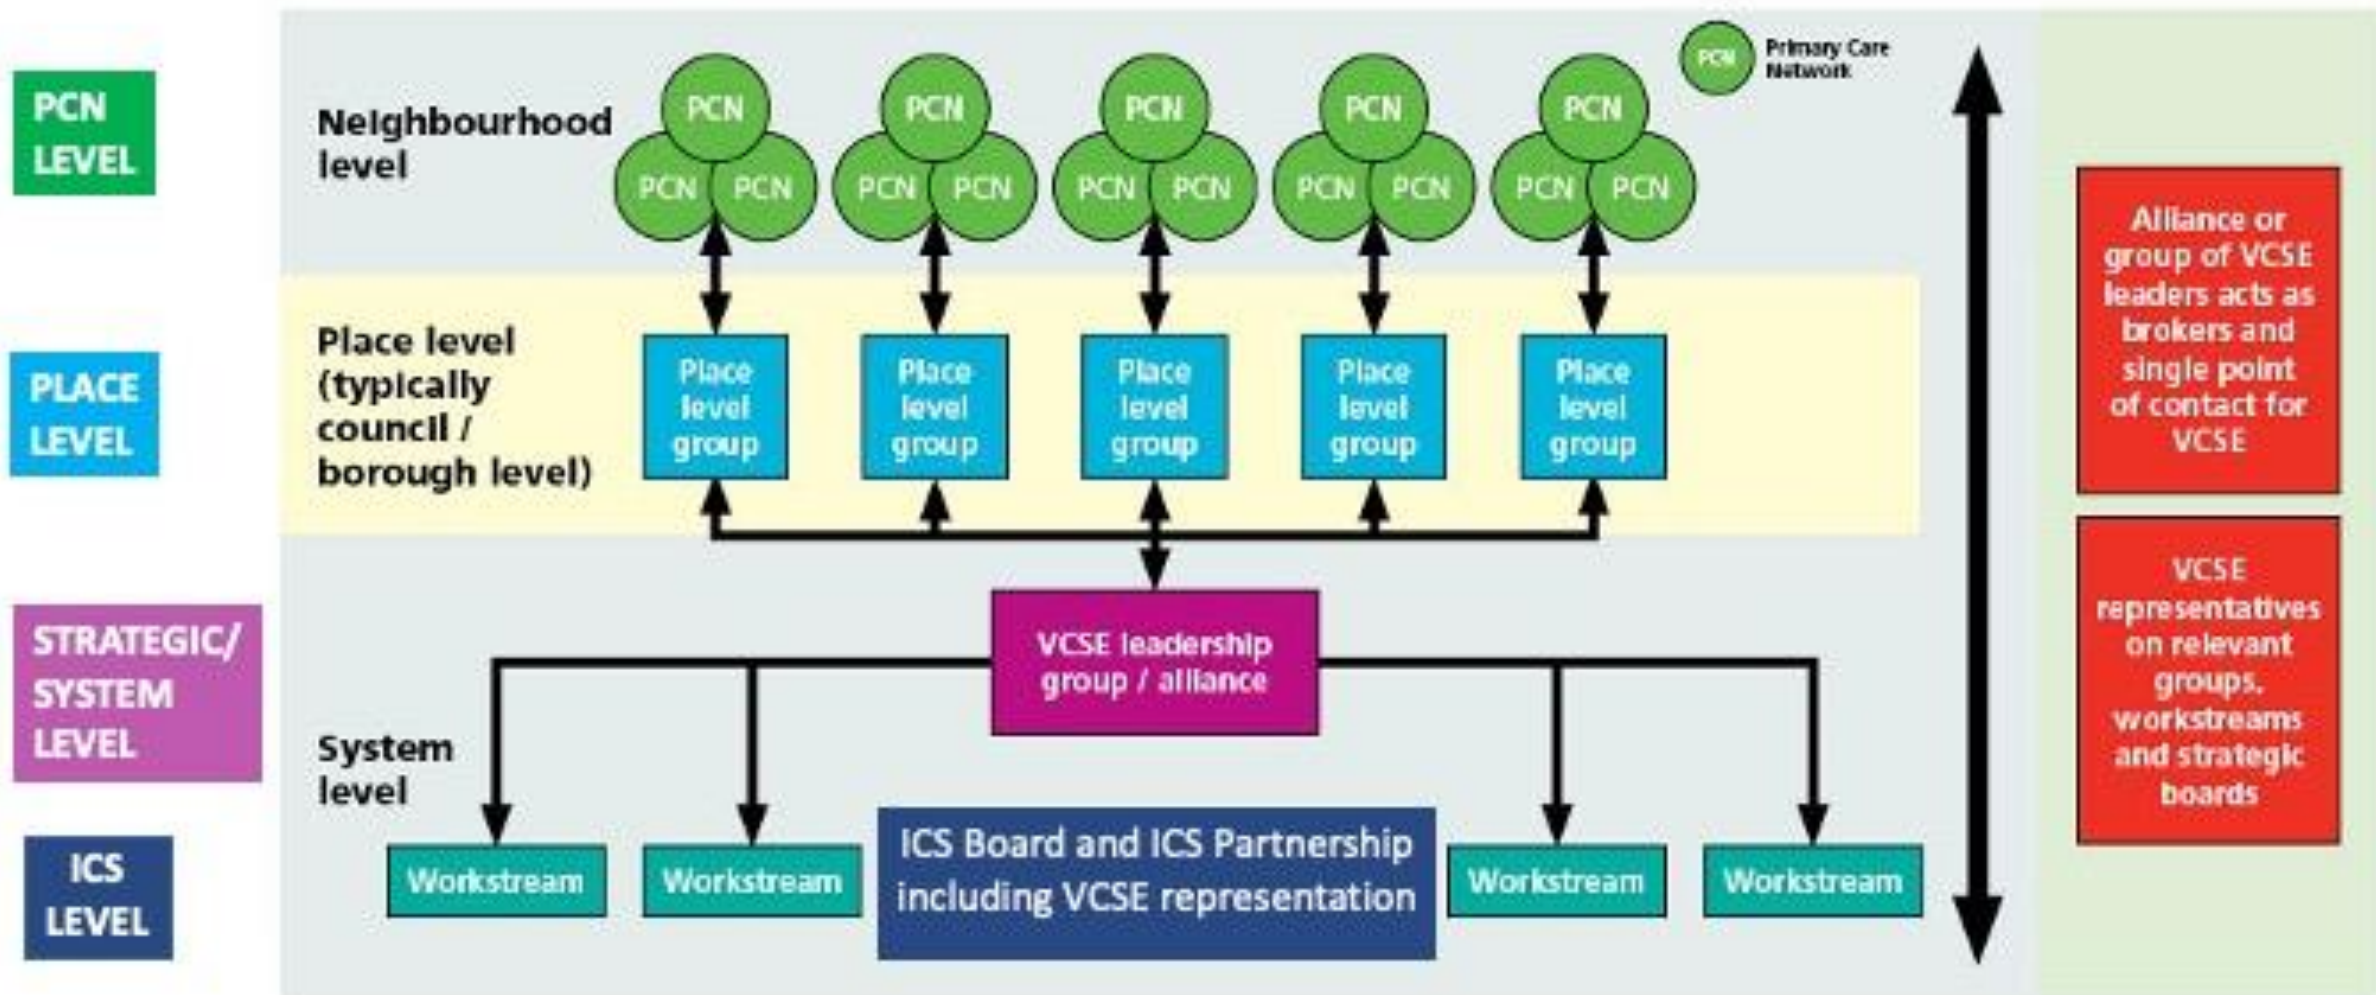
PCN LEVEL

PLACE LEVEL

STRATEGIC/ SYSTEM LEVEL

ICS LEVEL

PCN Primary Care Network

Neighbourhood level

PCN PCN PCN

PCN PCN PCN

PCN PCN PCN

PCN PCN PCN

PCN PCN PCN

Place level (typically council / borough level)

Place level group

Place level group

Place level group

Place level group

Place level group

VCSE leadership group / alliance

System level

Workstream

Workstream

ICS Board and ICS Partnership including VCSE representation

Workstream

Workstream

Alliance or group of VCSE leaders acts as brokers and single point of contact for VCSE

VCSE representatives on relevant groups, workstreams and strategic boards